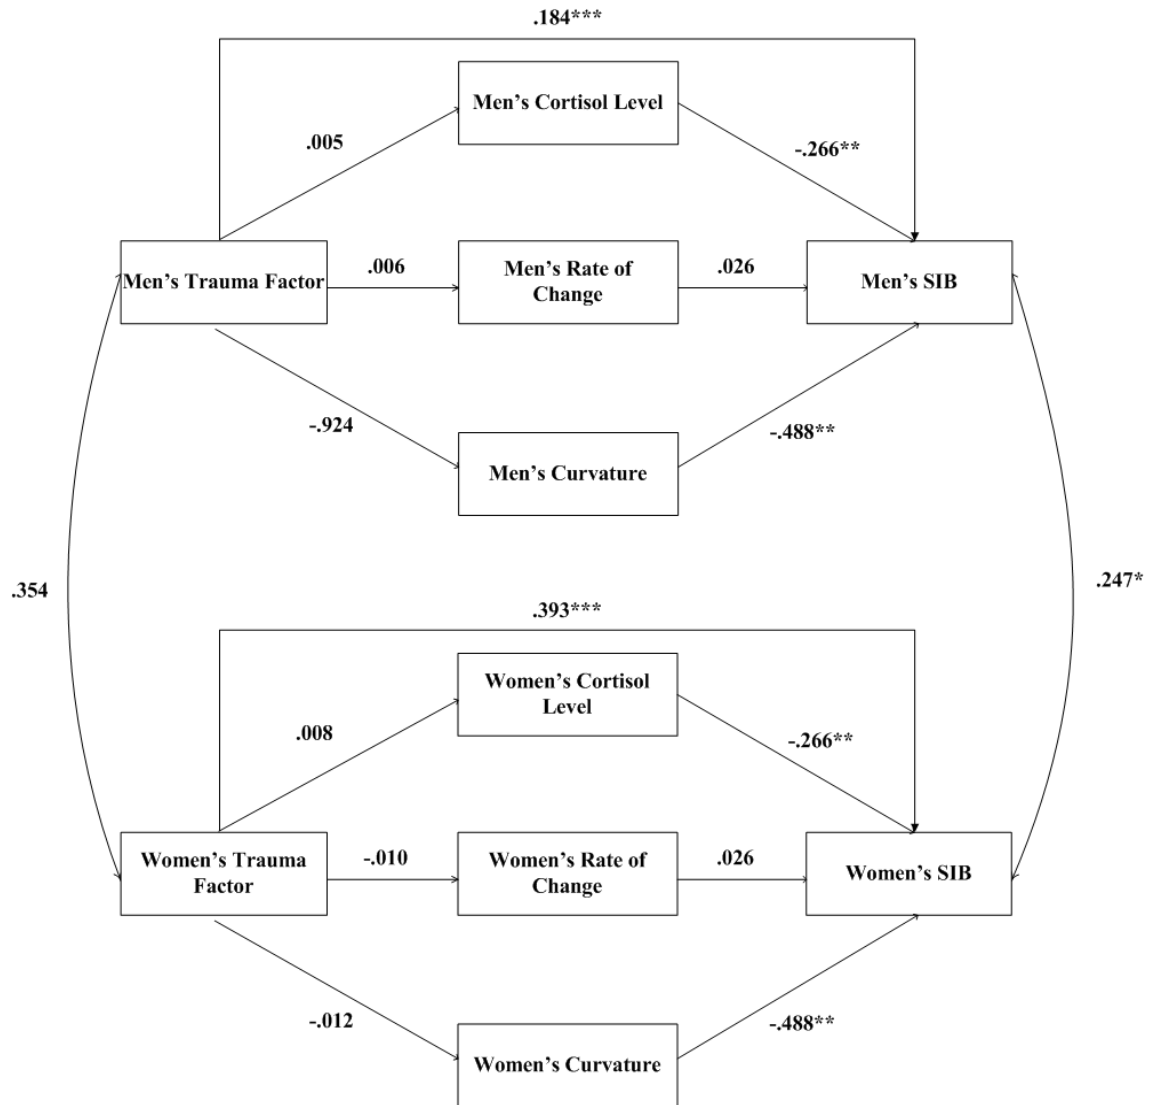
.184***

Men’s Cortisol Level

.005

-.266**

Men’s Trauma Factor

.006

Men’s Rate of Change

.026

Men’s SIB

-.924

-.488**

Men’s Curvature

.354

.247*

.393***

Women’s Cortisol Level

.008

-.266**

Women’s Trauma Factor

-.010

Women’s Rate of Change

.026

Women’s SIB

-.012

-.488**

Women’s Curvature